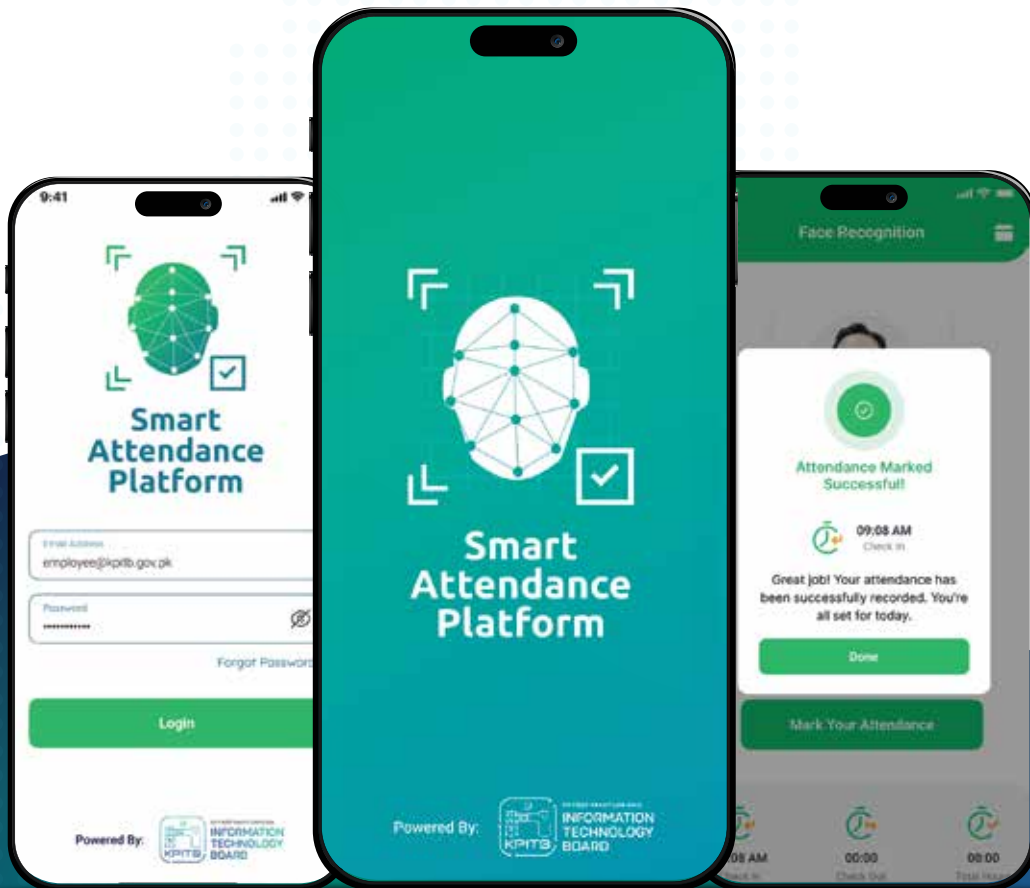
9:41

Smart Attendance Platform

Email Address
employee@kpitb.gov.pk

Password
••••••••••••

Forgot Passwo

Login

Powered By: KPITB INFORMATION TECHNOLOGY BOARD

Smart Attendance Platform

Powered By: KPITB INFORMATION TECHNOLOGY BOARD

Face Recognition

Attendance Marked Successful!

09:08 AM
Check In

Great job! Your attendance has been successfully recorded. You're all set for today.

Done

Mark Your Attendance

08 AM
Check In

00:00
Check Out

00:00
Total Hou